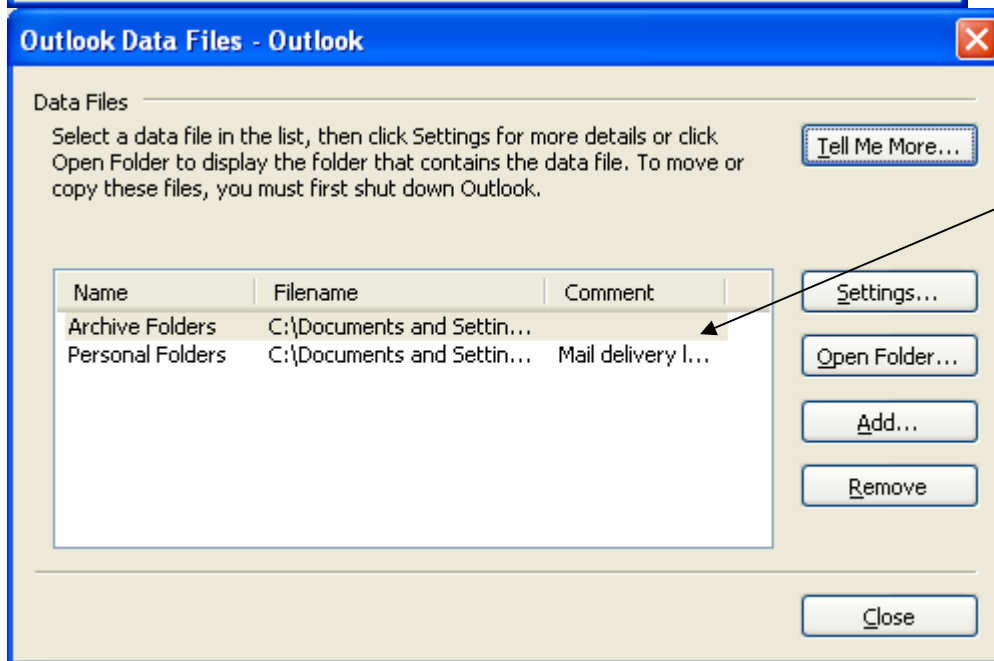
Outlook Data Files - Outlook

Data Files

Select a data file in the list, then click Settings for more details or click Open Folder to display the folder that contains the data file. To move or copy these files, you must first shut down Outlook.

Tell Me More...

| Name | Filename | Comment |
|---|---|---|
| Archive Folders | C:\Documents and Settin... | |
| Personal Folders | C:\Documents and Settin... | Mail delivery l... |

Settings...

Open Folder...

Add...

Remove

Close